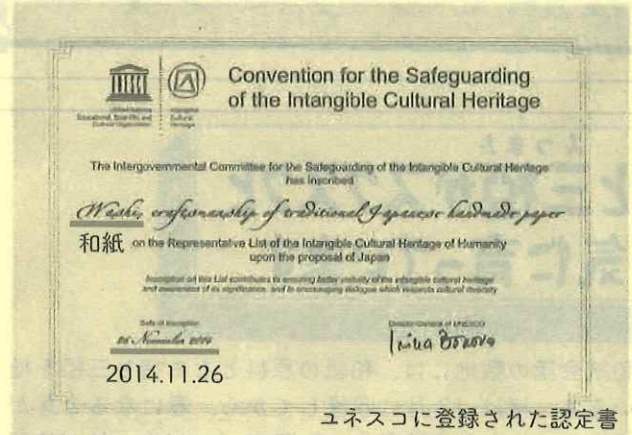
United Nations Educational, Scientific and Cultural Organization

Intangible Cultural Heritage

Convention for the Safeguarding of the Intangible Cultural Heritage

The Intergovernmental Committee for the Safeguarding of the Intangible Cultural Heritage has inscribed

Washi, craftsmanship of traditional Japanese hand-made paper

和紙 on the Representative List of the Intangible Cultural Heritage of Humanity upon the proposal of Japan

Inscription on this List contributes to ensuring better visibility of the intangible cultural heritage and awareness of its significance, and to encouraging dialogue which respects cultural diversity

Date of inscription
26 November 2014

Director-General of UNESCO
Irina Bokova

2014.11.26

ユネスコに登録された認定書